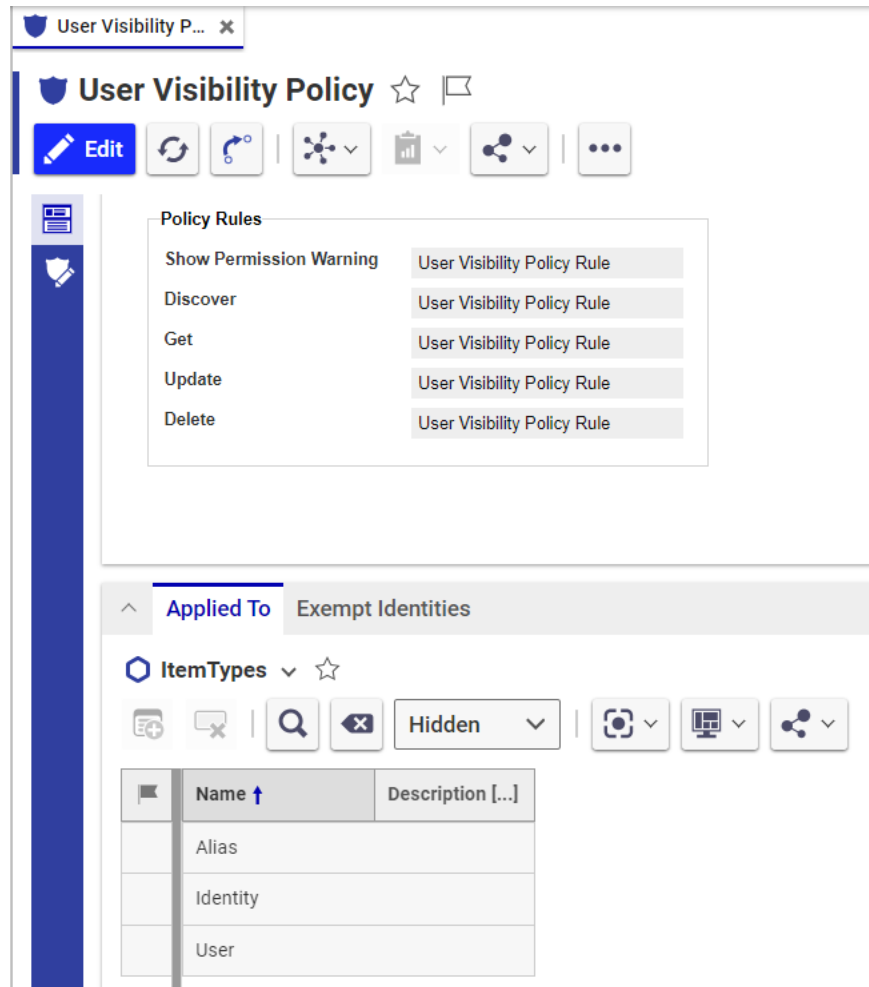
User Visibility P... ✖

User Visibility Policy

Edit

Policy Rules

| | |
|---|---|
| Show Permission Warning | User Visibility Policy Rule |
| Discover | User Visibility Policy Rule |
| Get | User Visibility Policy Rule |
| Update | User Visibility Policy Rule |
| Delete | User Visibility Policy Rule |

Applied To Exempt Identities

ItemTypes

Hidden

| | Name | Description [...] |
|---|---|---|
| | Alias | |
| | Identity | |
| | User | |